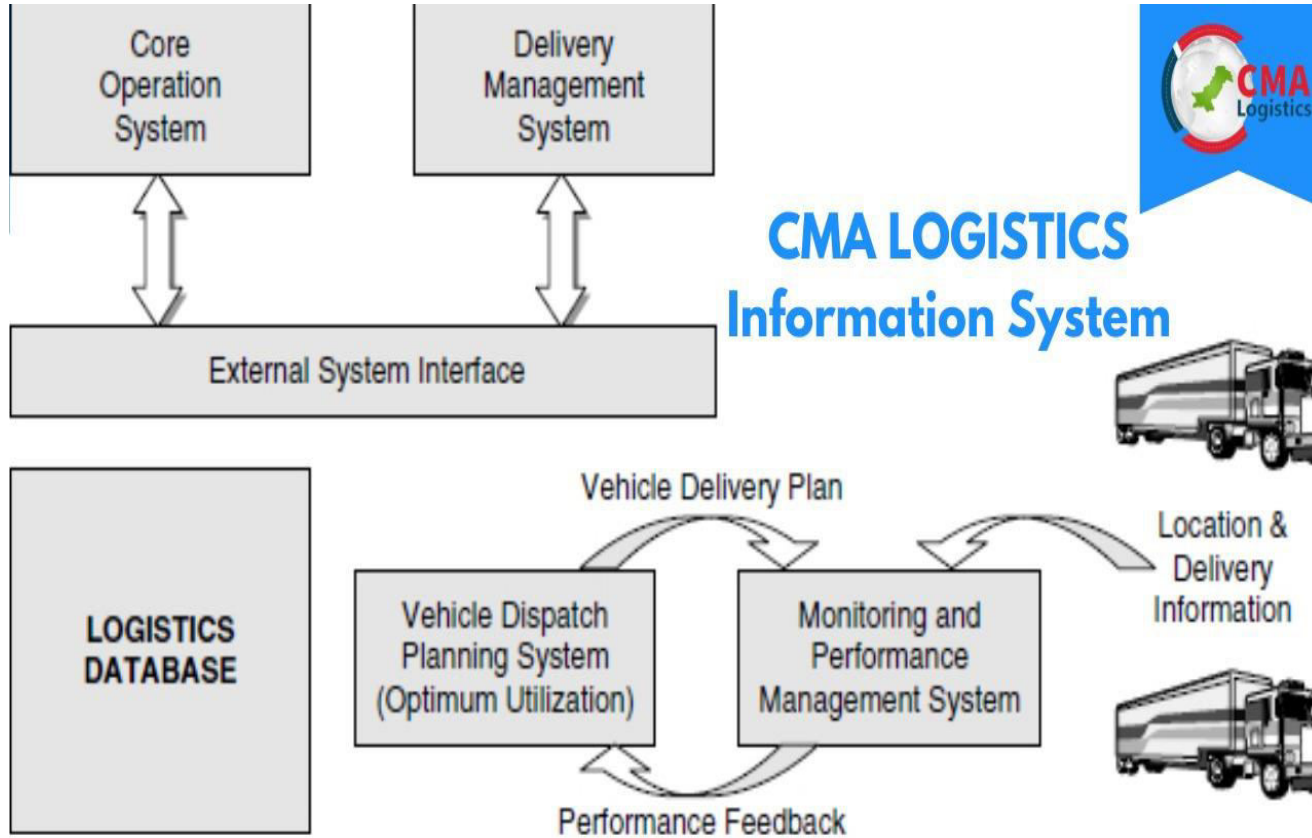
Core Operation System

Delivery Management System

CMA Logistics

CMA LOGISTICS
Information System

External System Interface

LOGISTICS DATABASE

Vehicle Delivery Plan

Location & Delivery Information

Vehicle Dispatch Planning System (Optimum Utilization)

Monitoring and Performance Management System

Performance Feedback